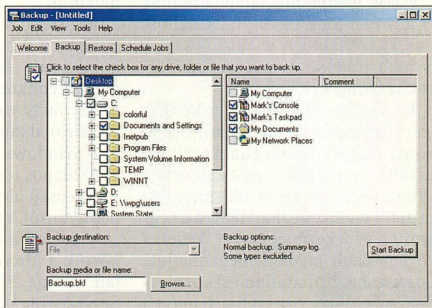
Backup - [Untitled]

Job Edit View Tools Help

Welcome Backup Restore Schedule Jobs

Click to select the check box for any drive, folder or file that you want to back up.

Desktop
My Computer
C:
colorful
Documents and Settings
Inetpub
Program Files
System Volume Information
TEMP
WINNT
D:
E: \\wpg\users
System State

| Name | Comment |
|---|---|
| My Computer | |
| Mark's Console | |
| Mark's Taskpad | |
| My Documents | |
| My Network Places | |

Backup destination:
File

Backup options:
Normal backup. Summary log.
Some types excluded.

Start Backup

Backup media or file name:
Backup.bkf

Browse...